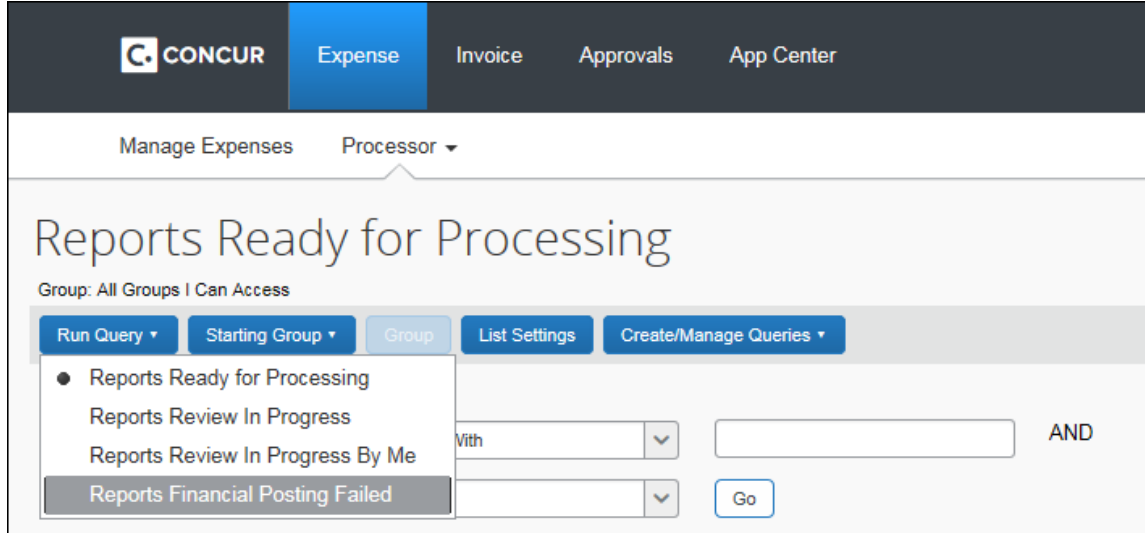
CONCUR Expense Invoice Approvals App Center

Manage Expenses Processor

Reports Ready for Processing

Group: All Groups I Can Access

Run Query ▾ Starting Group ▾ Group List Settings Create/Manage Queries ▾

Reports Ready for Processing
Reports Review In Progress
Reports Review In Progress By Me
Reports Financial Posting Failed

With

AND

Go